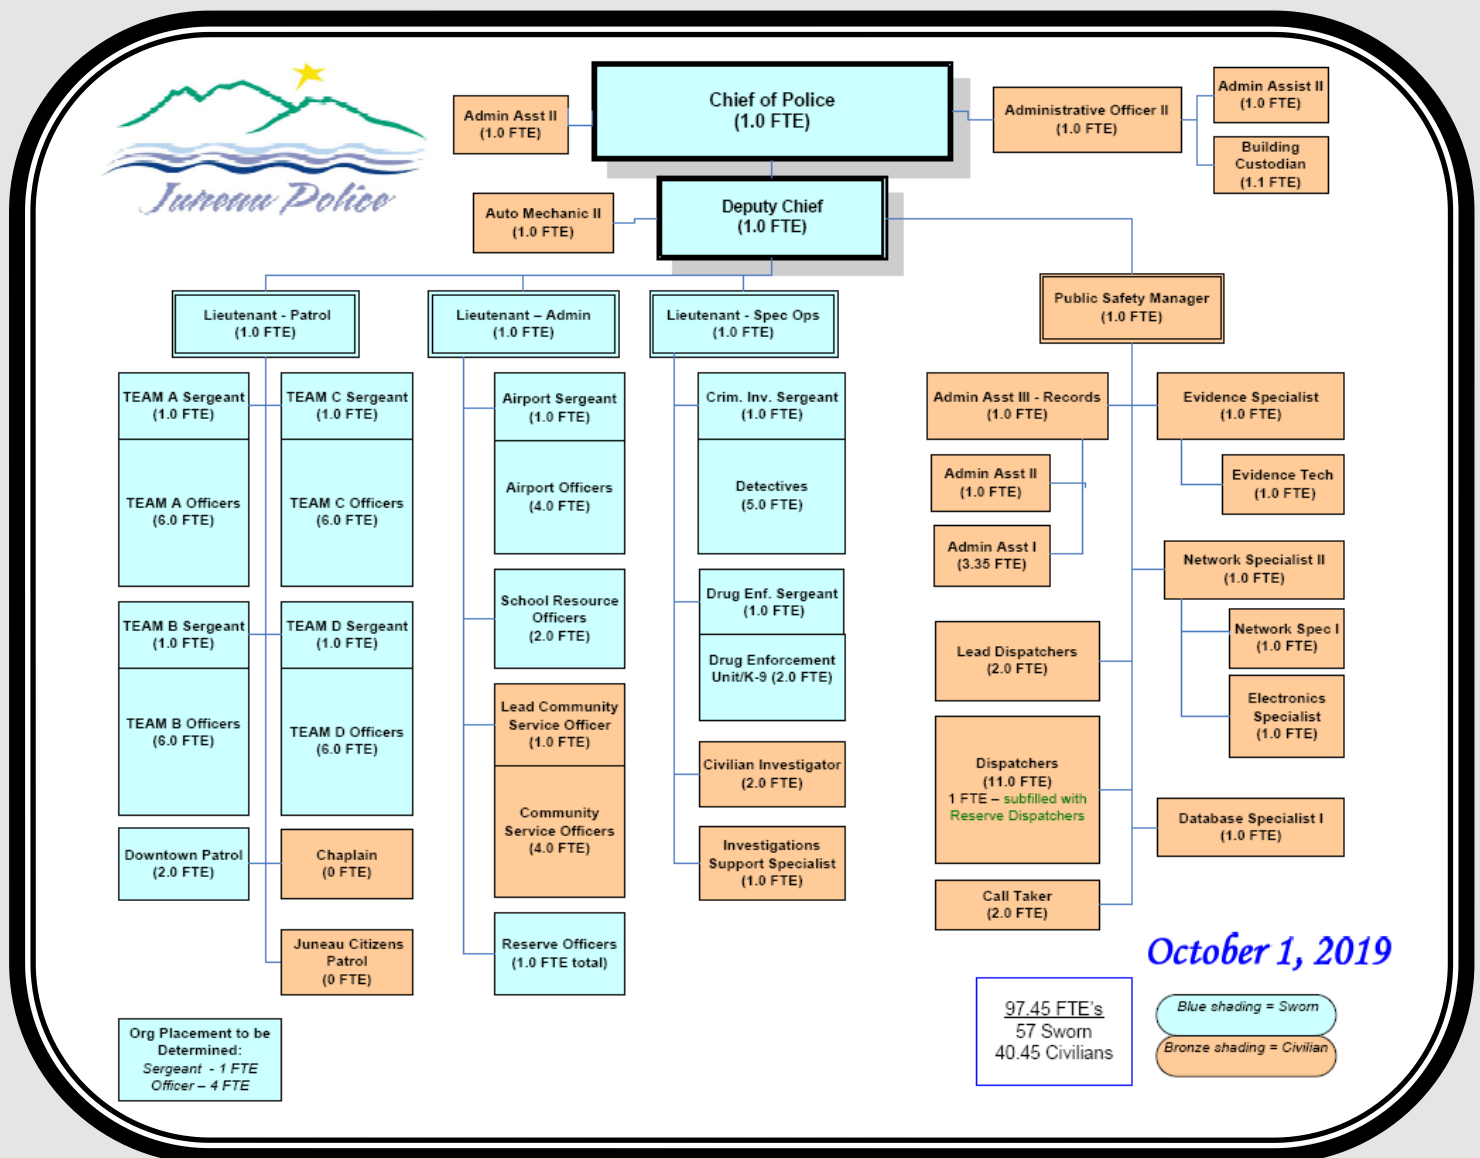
Juneau Police

Admin Asst II
(1.0 FTE)

Chief of Police
(1.0 FTE)

Administrative Officer II
(1.0 FTE)

Admin Assist II
(1.0 FTE)

Building Custodian
(1.1 FTE)

Auto Mechanic II
(1.0 FTE)

Deputy Chief
(1.0 FTE)

Public Safety Manager
(1.0 FTE)

Lieutenant - Patrol
(1.0 FTE)

Lieutenant – Admin
(1.0 FTE)

Lieutenant - Spec Ops
(1.0 FTE)

TEAM A Sergeant
(1.0 FTE)

TEAM A Officers
(6.0 FTE)

TEAM C Sergeant
(1.0 FTE)

TEAM C Officers
(6.0 FTE)

TEAM B Sergeant
(1.0 FTE)

TEAM B Officers
(6.0 FTE)

TEAM D Sergeant
(1.0 FTE)

TEAM D Officers
(6.0 FTE)

Downtown Patrol
(2.0 FTE)

Chaplain
(0 FTE)

Juneau Citizens Patrol
(0 FTE)

Org Placement to be Determined:
Sergeant - 1 FTE
Officer – 4 FTE

Airport Sergeant
(1.0 FTE)

Airport Officers
(4.0 FTE)

School Resource Officers
(2.0 FTE)

Lead Community Service Officer
(1.0 FTE)

Community Service Officers
(4.0 FTE)

Reserve Officers
(1.0 FTE total)

Crim. Inv. Sergeant
(1.0 FTE)

Detectives
(5.0 FTE)

Drug Enf. Sergeant
(1.0 FTE)

Drug Enforcement Unit/K-9 (2.0 FTE)

Civilian Investigator
(2.0 FTE)

Investigations Support Specialist
(1.0 FTE)

Admin Asst III - Records
(1.0 FTE)

Admin Asst II
(1.0 FTE)

Admin Asst I
(3.35 FTE)

Lead Dispatchers
(2.0 FTE)

Dispatchers
(11.0 FTE)
1 FTE – subfilled with Reserve Dispatchers

Call Taker
(2.0 FTE)

Evidence Specialist
(1.0 FTE)

Evidence Tech
(1.0 FTE)

Network Specialist II
(1.0 FTE)

Network Spec I
(1.0 FTE)

Electronics Specialist
(1.0 FTE)

Database Specialist I
(1.0 FTE)

October 1, 2019

97.45 FTE's
57 Sworn
40.45 Civilians

Blue shading = Sworn
Bronze shading = Civilian